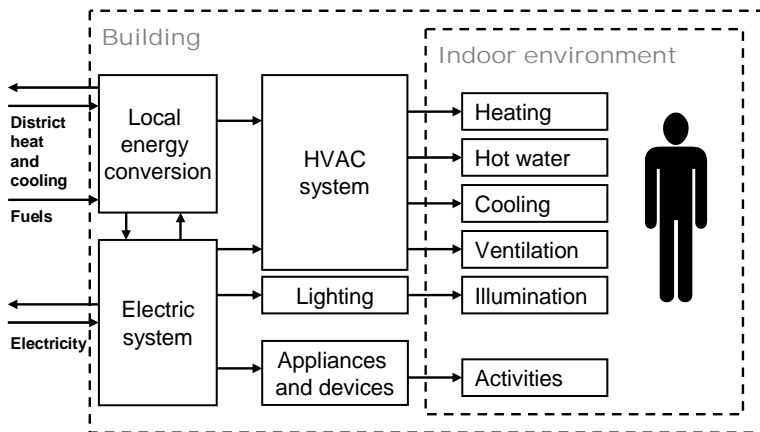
Building

Indoor environment

District heat and cooling

Fuels

Electricity

Local energy conversion

Electric system

HVAC system

Lighting

Appliances and devices

Heating

Hot water

Cooling

Ventilation

Illumination

Activities